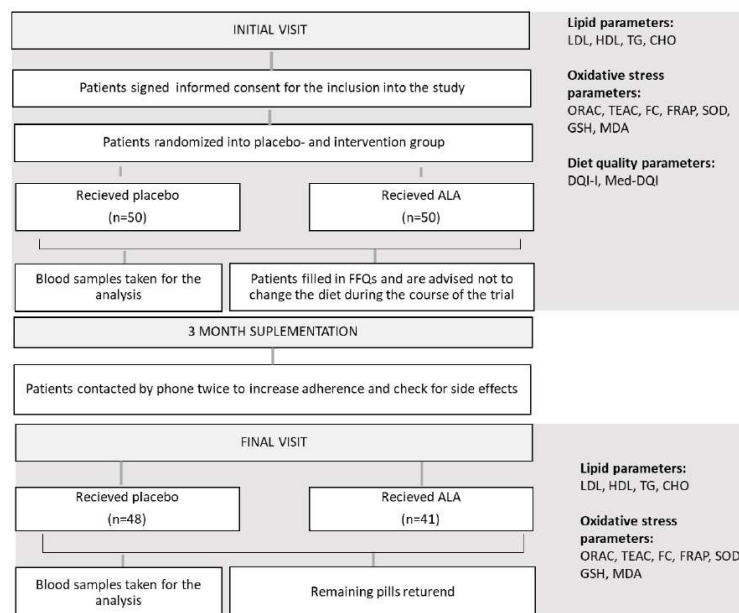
INITIAL VISIT

Patients signed informed consent for the inclusion into the study

Patients randomized into placebo- and intervention group

Recieved placebo
(n=50)

Recieved ALA
(n=50)

Blood samples taken for the analysis

Patients filled in FFQs and are advised not to change the diet during the course of the trial

3 MONTH SUPLEMENTATION

Patients contacted by phone twice to increase adherence and check for side effects

FINAL VISIT

Recieved placebo
(n=48)

Recieved ALA
(n=41)

Blood samples taken for the analysis

Remaining pills returend

Lipid parameters:
LDL, HDL, TG, CHO

Oxidative stress parameters:
ORAC, TEAC, FC, FRAP, SOD, GSH, MDA

Diet quality parameters:
DQI-I, Med-DQI

Lipid parameters:
LDL, HDL, TG, CHO

Oxidative stress parameters:
ORAC, TEAC, FC, FRAP, SOD, GSH, MDA